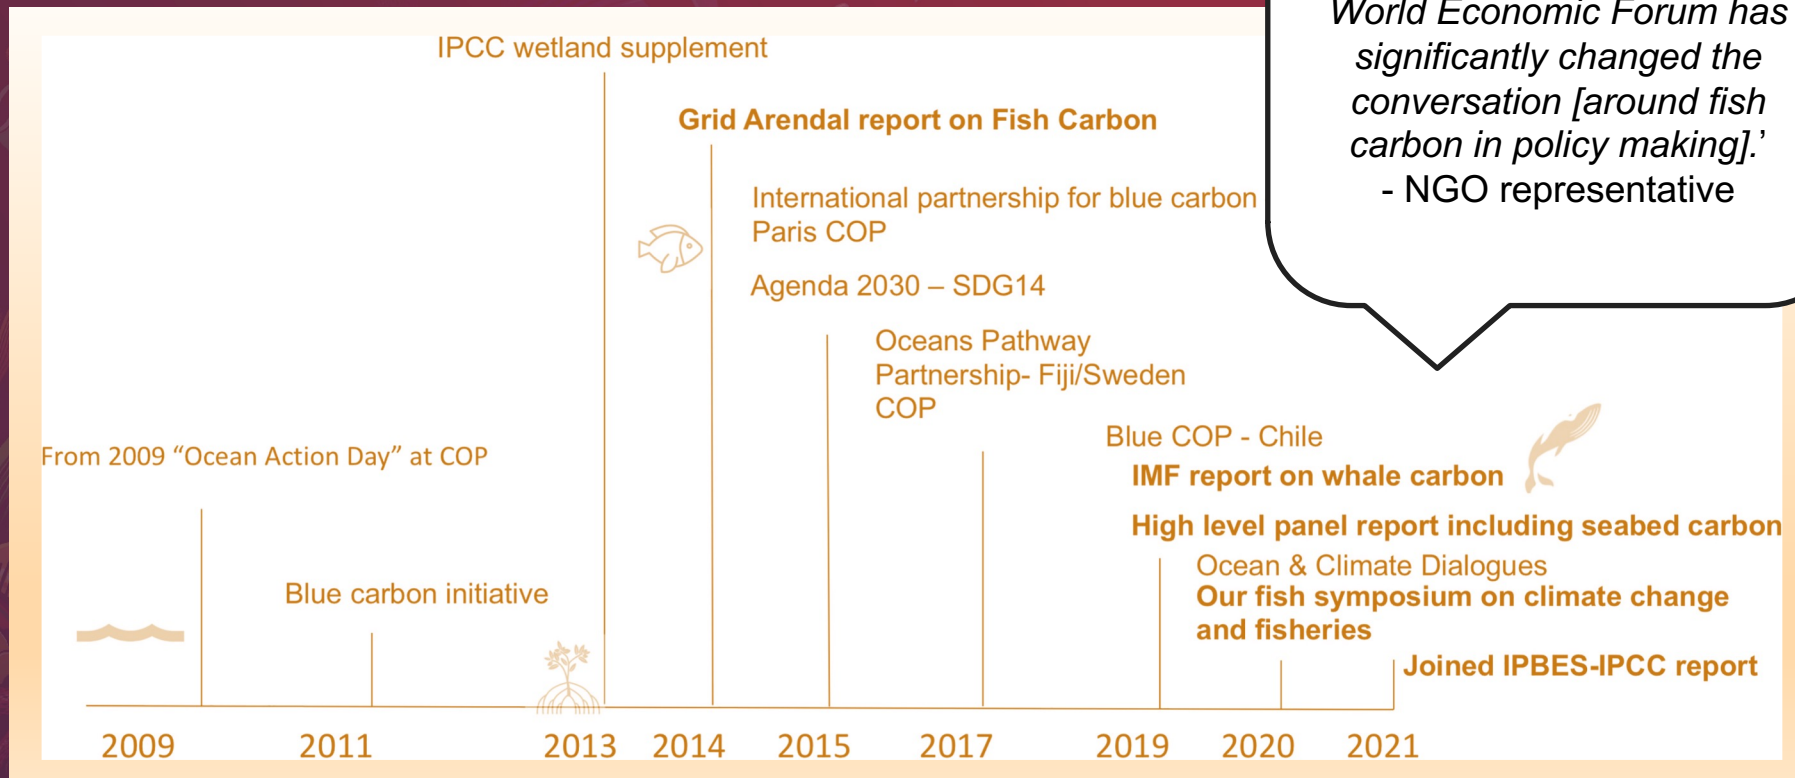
World Economic Forum has significantly changed the conversation [around fish carbon in policy making].'
- NGO representative

IPCC wetland supplement

Grid Arendal report on Fish Carbon

International partnership for blue carbon
Paris COP

Agenda 2030 – SDG14

Oceans Pathway Partnership- Fiji/Sweden COP

Blue COP - Chile

IMF report on whale carbon

High level panel report including seabed carbon

Ocean & Climate Dialogues

Our fish symposium on climate change and fisheries

Joined IPBES-IPCC report

From 2009 "Ocean Action Day" at COP

Blue carbon initiative

2009 2011 2013 2014 2015 2017 2019 2020 2021